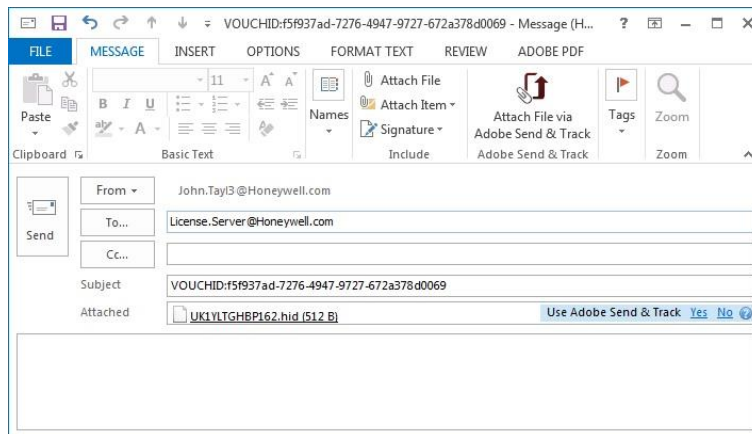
VOUCHID:f5f937ad-7276-4947-9727-672a378d0069 - Message (H...

?

FILE MESSAGE INSERT OPTIONS FORMAT TEXT REVIEW ADOBE PDF

Paste

Clipboard

11

A A

B I U

Basic Text

Names

Attach File

Attach Item

Signature

Include

Attach File via Adobe Send & Track

Adobe Send & Track

Tags

Zoom

Zoom

Send

From

John.Tayl3@Honeywell.com

To...

License.Server@Honeywell.com

Cc...

Subject

VOUCHID:f5f937ad-7276-4947-9727-672a378d0069

Attached

UK1YLTGHBP162.hid (512 B)

Use Adobe Send & Track Yes No